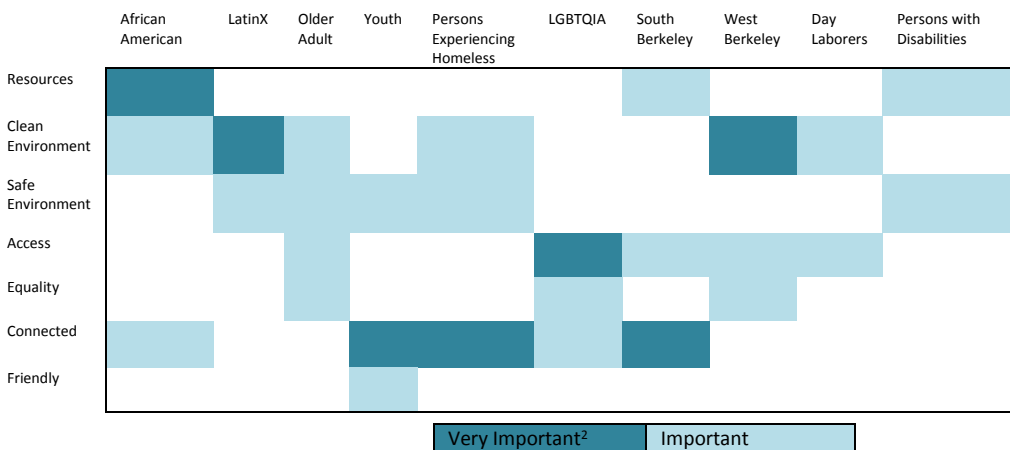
| | African American | LatinX | Older Adult | Youth | Persons Experiencing Homeless | LGBTQIA | South Berkeley | West Berkeley | Day Laborers | Persons with Disabilities |
|---|---|---|---|---|---|---|---|---|---|---|
| Resources | | | | | | | | | | |
| Clean Environment | | | | | | | | | | |
| Safe Environment | | | | | | | | | | |
| Access | | | | | | | | | | |
| Equality | | | | | | | | | | |
| Connected | | | | | | | | | | |
| Friendly | | | | | | | | | | |

Very Important$^2$ Important